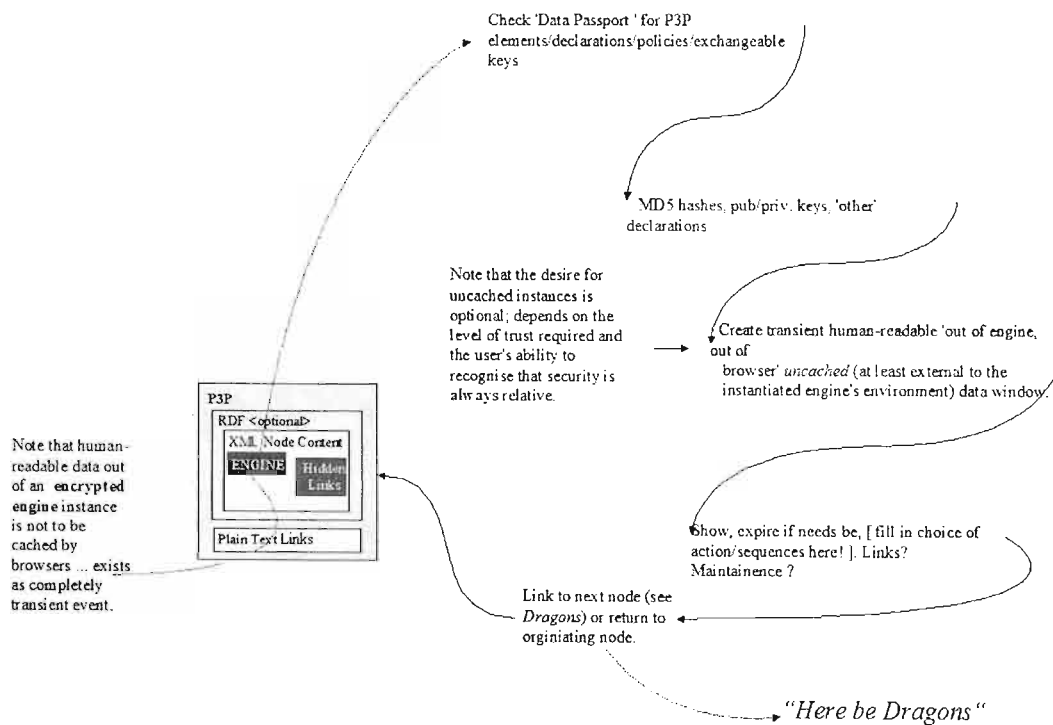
Check 'Data Passport ' for P3P elements/declarations/policies/exchangeable keys

MD5 hashes, pub/priv. keys, 'other' declarations

Note that the desire for uncached instances is optional; depends on the level of trust required and the user's ability to recognise that security is always relative.

Create transient human-readable 'out of engine, out of browser' *uncached* (at least external to the instantiated engine's environment) data window.

P3P

RDF <optional>

XML Node Content

ENGINE

Hidden Links

Plain Text Links

Note that human-readable data out of an **encrypted engine** instance is not to be cached by browsers ... exists as completely transient event.

Show, expire if needs be, [ fill in choice of action/sequences here! ]. Links? Maintainence ?

Link to next node (see *Dragons*) or return to orginiating node.

"Here be Dragons"